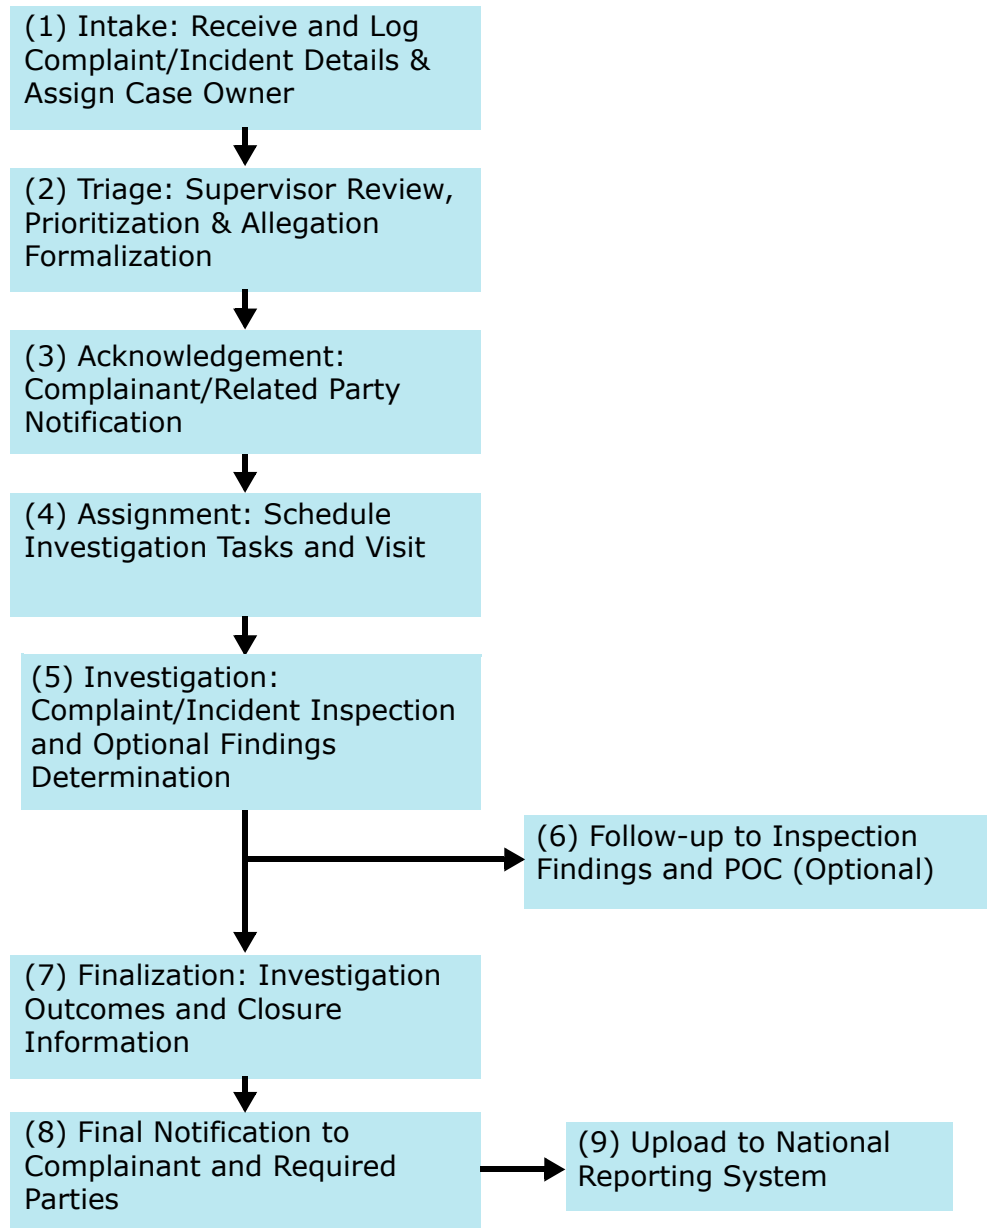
(1) Intake: Receive and Log Complaint/Incident Details & Assign Case Owner

(2) Triage: Supervisor Review, Prioritization & Allegation Formalization

(3) Acknowledgement: Complainant/Related Party Notification

(4) Assignment: Schedule Investigation Tasks and Visit

(5) Investigation: Complaint/Incident Inspection and Optional Findings Determination

(6) Follow-up to Inspection Findings and POC (Optional)

(7) Finalization: Investigation Outcomes and Closure Information

(8) Final Notification to Complainant and Required Parties

(9) Upload to National Reporting System